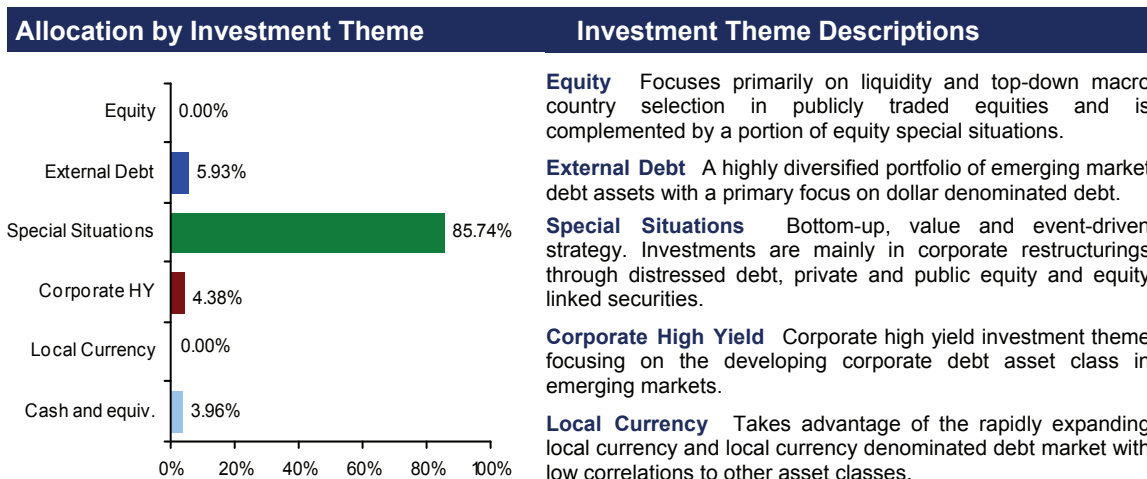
Allocation by Investment Theme

| | |
|---|---|
| Equity | 0.00% |
| External Debt | 5.93% |
| Special Situations | 85.74% |
| Corporate HY | 4.38% |
| Local Currency | 0.00% |
| Cash and equiv. | 3.96% |

0% 20% 40% 60% 80% 100%

Investment Theme Descriptions

**Equity** Focuses primarily on liquidity and top-down macro country selection in publicly traded equities and is complemented by a portion of equity special situations.

**External Debt** A highly diversified portfolio of emerging market debt assets with a primary focus on dollar denominated debt.

**Special Situations** Bottom-up, value and event-driven strategy. Investments are mainly in corporate restructurings through distressed debt, private and public equity and equity linked securities.

**Corporate High Yield** Corporate high yield investment theme focusing on the developing corporate debt asset class in emerging markets.

**Local Currency** Takes advantage of the rapidly expanding local currency and local currency denominated debt market with low correlations to other asset classes.